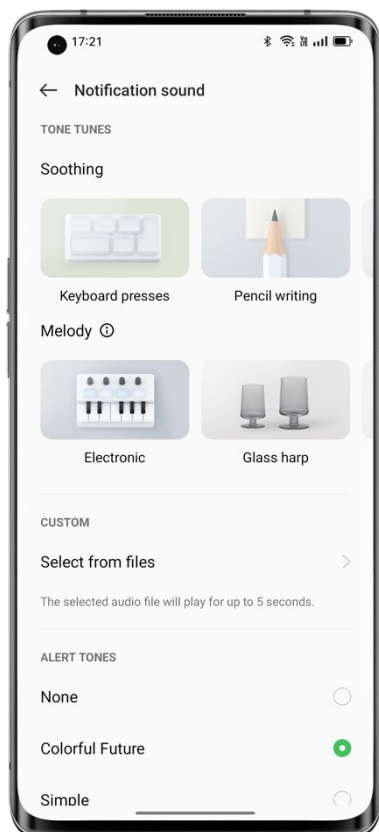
17:21

Notification sound

TONE TUNES

Soothing

Keyboard presses

Pencil writing

Melody

Electronic

Glass harp

CUSTOM

Select from files

The selected audio file will play for up to 5 seconds.

ALERT TONES

None

Colorful Future

Simple